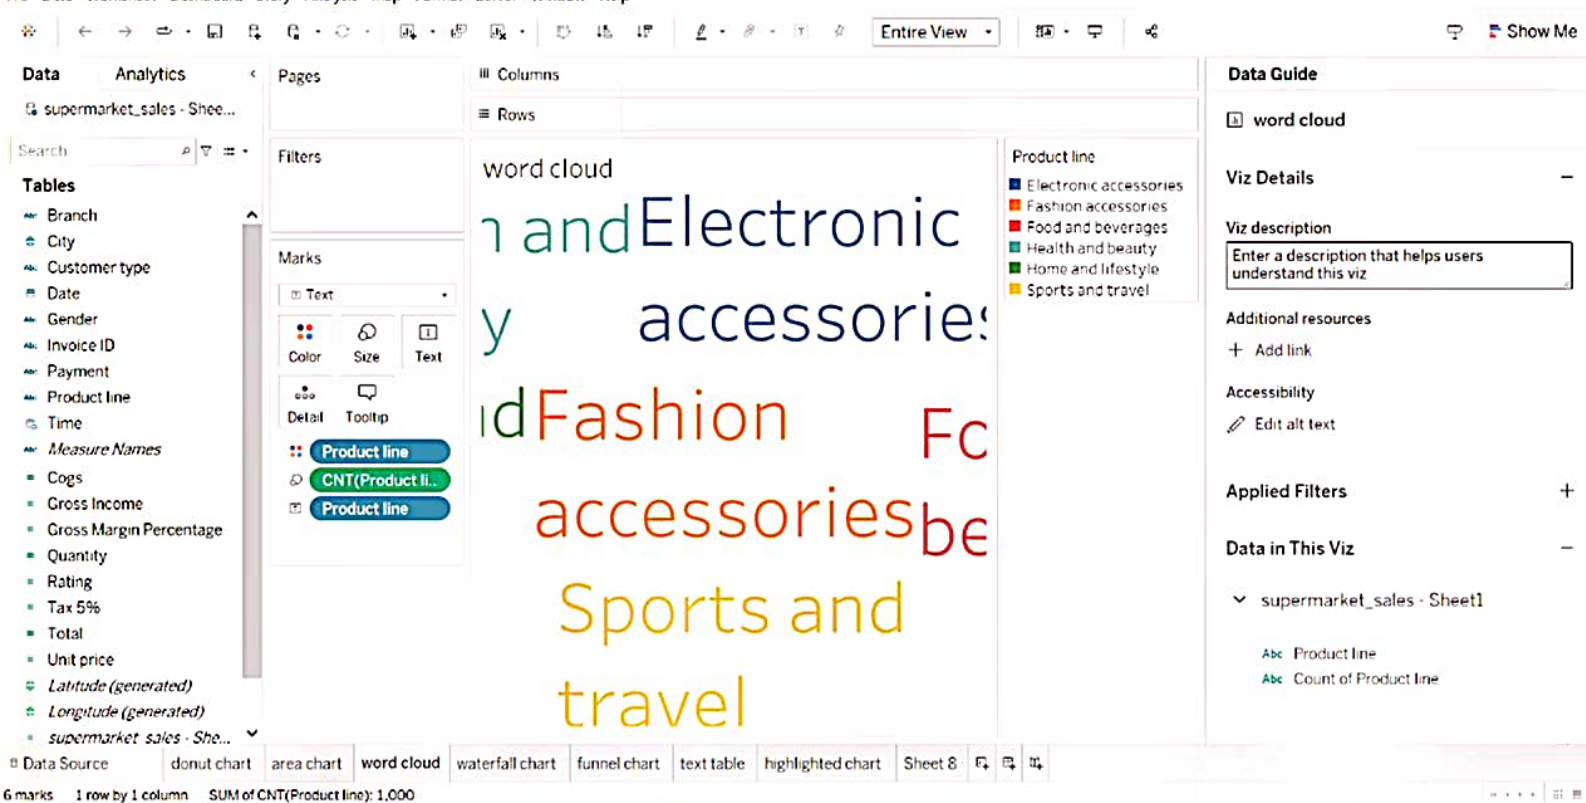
Entire View
Show Me

Data
Analytics
supermarket_sales - Shee...
Search
Tables
Branch
City
Customer type
Date
Gender
Invoice ID
Payment
Product line
Time
Measure Names
Cogs
Gross Income
Gross Margin Percentage
Quantity
Rating
Tax 5%
Total
Unit price
Latitude (generated)
Longitude (generated)
supermarket_sales - She...

Pages
Filters
Marks
Text
Color
Size
Text
Detail
Tooltip
Product line
CNT(Product li..
Product line

Columns
Rows

word cloud
n and Electronic
y accessories
d Fashion Fo
accessories be
Sports and
travel

Product line
Electronic accessories
Fashion accessories
Food and beverages
Health and beauty
Home and lifestyle
Sports and travel

Data Guide
word cloud
Viz Details
Viz description
Enter a description that helps users understand this viz
Additional resources
Add link
Accessibility
Edit alt text
Applied Filters
Data in This Viz
supermarket_sales - Sheet1
Abc Product line
Abc Count of Product line

Data Source
donut chart
area chart
word cloud
waterfall chart
funnel chart
text table
highlighted chart
Sheet 8

6 marks
1 row by 1 column
SUM of CNT(Product line): 1,000